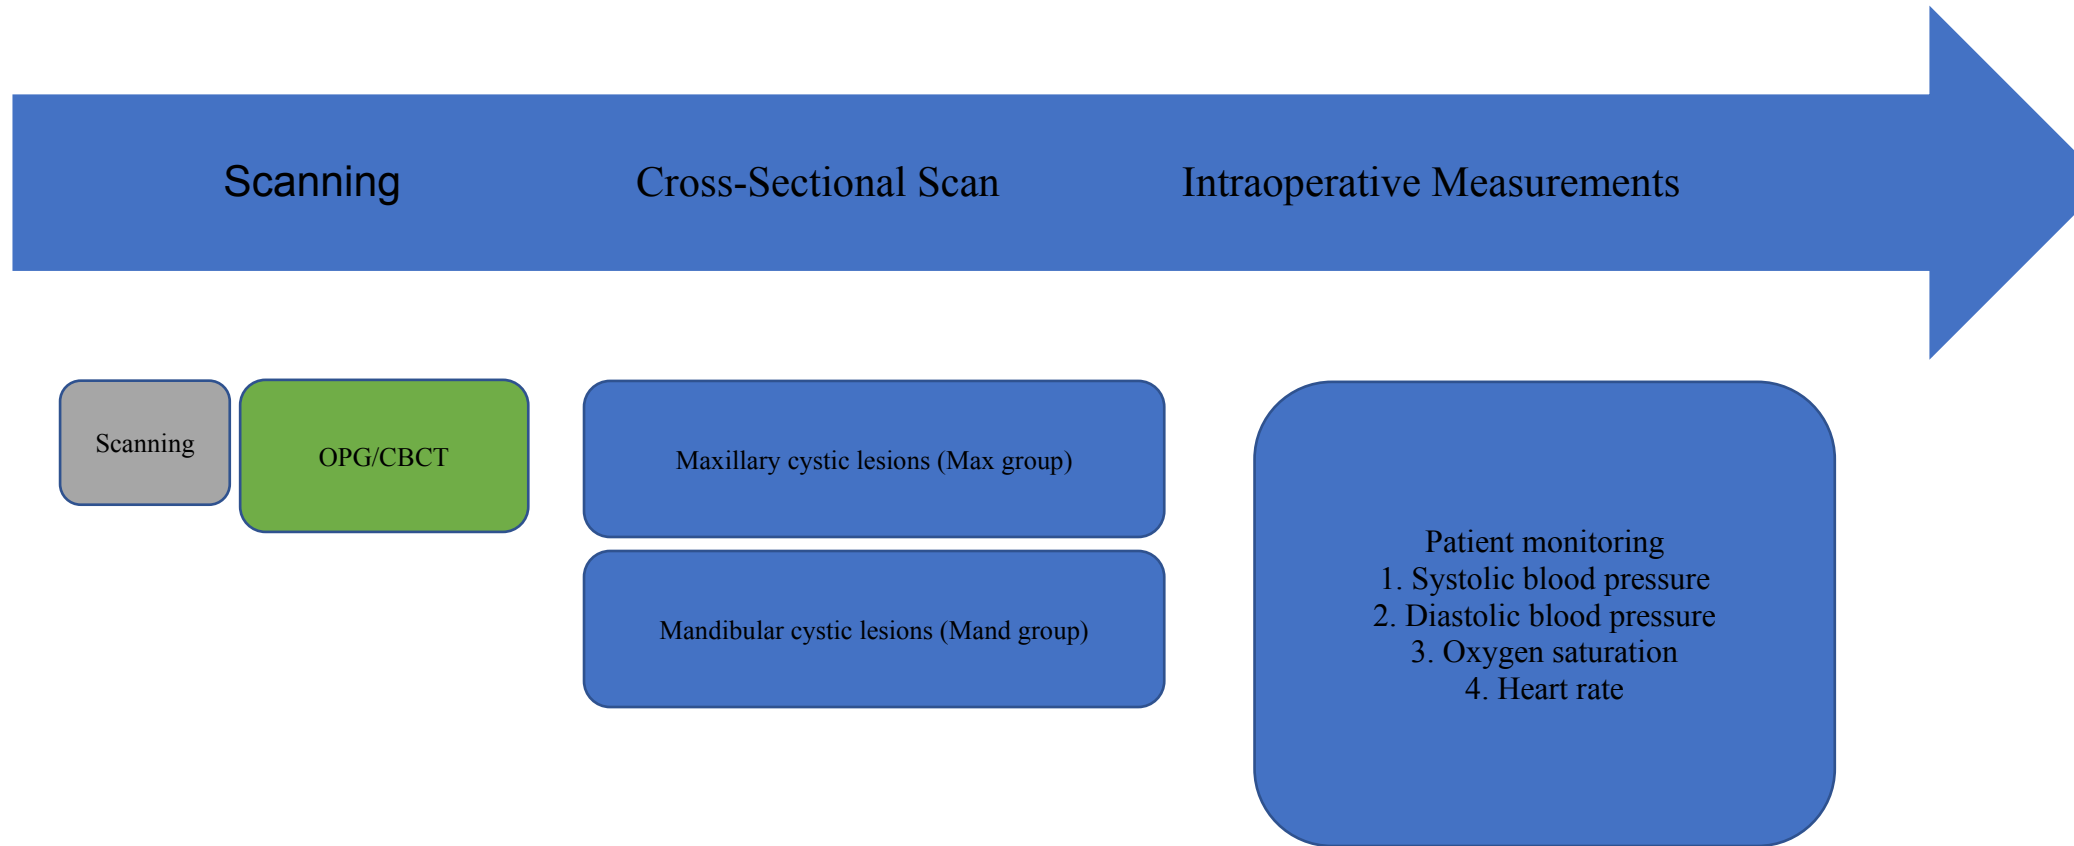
Scanning

Cross-Sectional Scan

Intraoperative Measurements

Scanning

OPG/CBCT

Maxillary cystic lesions (Max group)

Mandibular cystic lesions (Mand group)

Patient monitoring
1. Systolic blood pressure
2. Diastolic blood pressure
3. Oxygen saturation
4. Heart rate